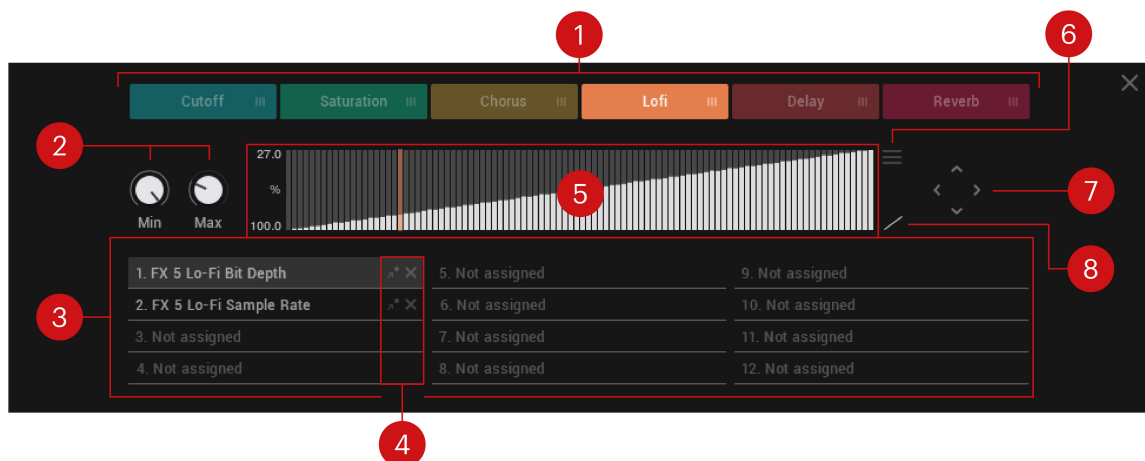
1
6
Cutoff
Saturation
Chorus
Lofi
Delay
Reverb
2
27.0
%
100.0
5
Min
Max
7
8
3
1. FX 5 Lo-Fi Bit Depth
2. FX 5 Lo-Fi Sample Rate
3. Not assigned
4. Not assigned
5. Not assigned
6. Not assigned
7. Not assigned
8. Not assigned
9. Not assigned
10. Not assigned
11. Not assigned
12. Not assigned
4